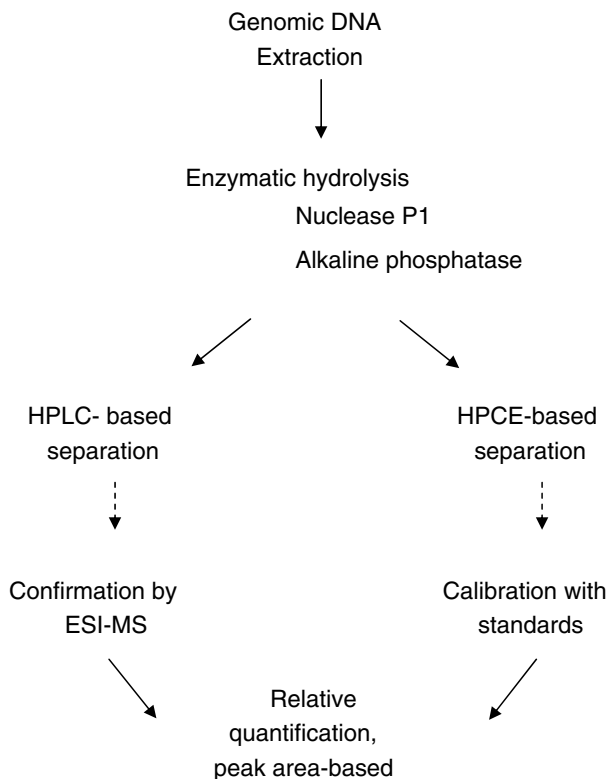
Genomic DNA
Extraction

Enzymatic hydrolysis
Nuclease P1
Alkaline phosphatase

HPLC- based separation

HPCE-based separation

Confirmation by ESI-MS

Calibration with standards

Relative quantification, peak area-based